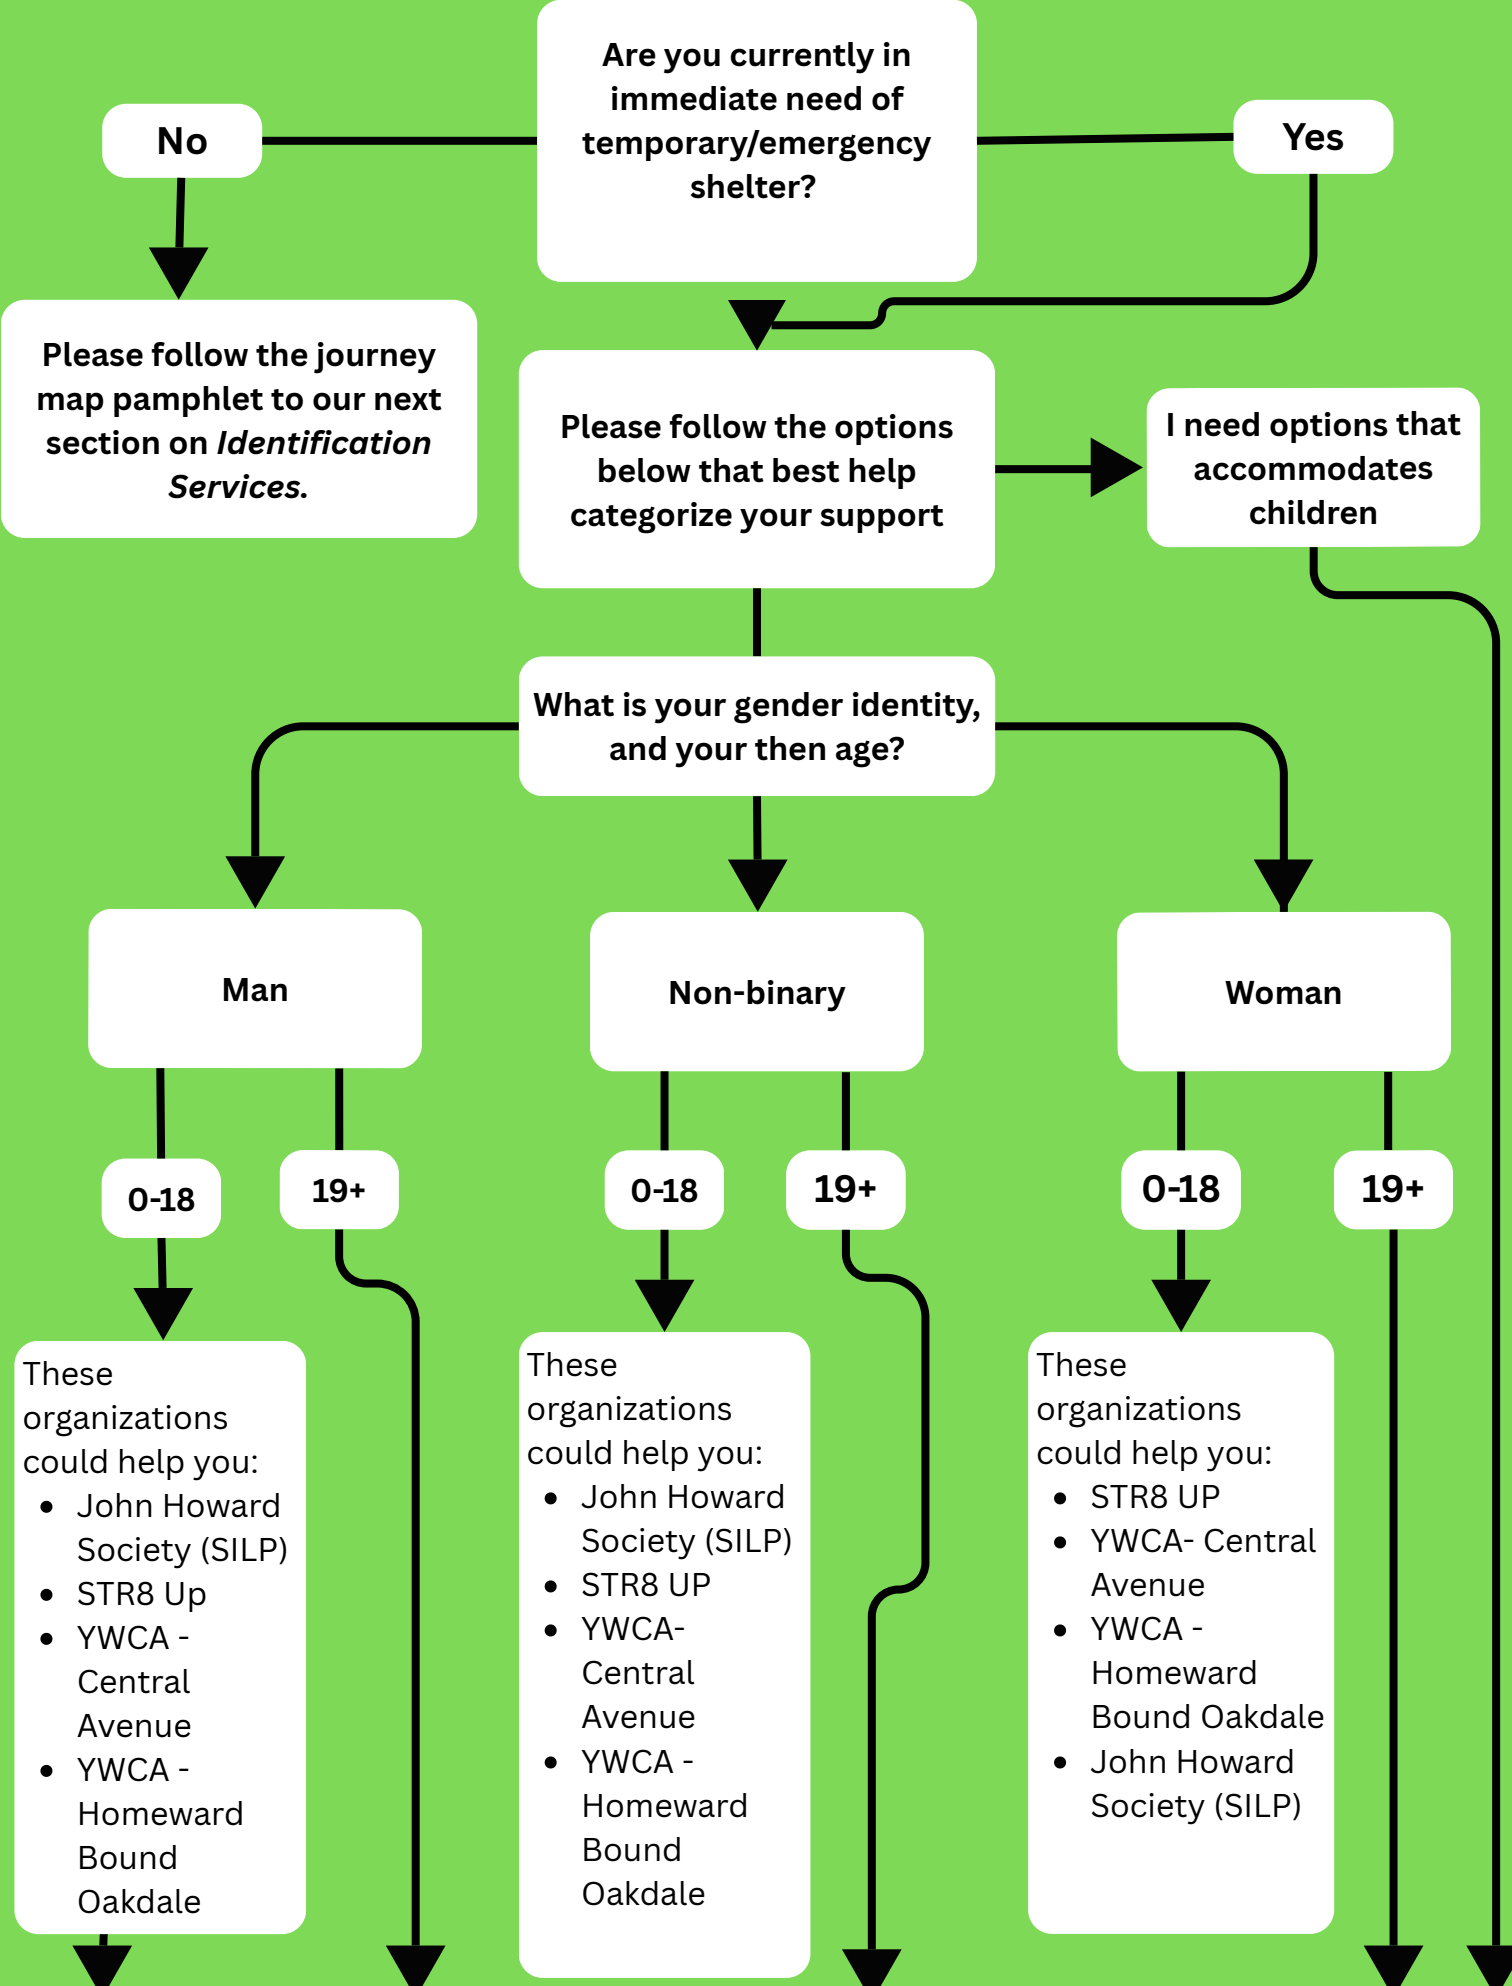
Are you currently in immediate need of temporary/emergency shelter?

No

Yes

Please follow the journey map pamphlet to our next section on *Identification Services*.

Please follow the options below that best help categorize your support

I need options that accommodates children

What is your gender identity, and your then age?

Man

Non-binary

Woman

0-18

19+

0-18

19+

0-18

19+

These organizations could help you:
- John Howard Society (SILP)
- STR8 Up
- YWCA - Central Avenue
- YWCA - Homeward Bound Oakdale

These organizations could help you:
- John Howard Society (SILP)
- STR8 UP
- YWCA- Central Avenue
- YWCA - Homeward Bound Oakdale

These organizations could help you:
- STR8 UP
- YWCA- Central Avenue
- YWCA - Homeward Bound Oakdale
- John Howard Society (SILP)